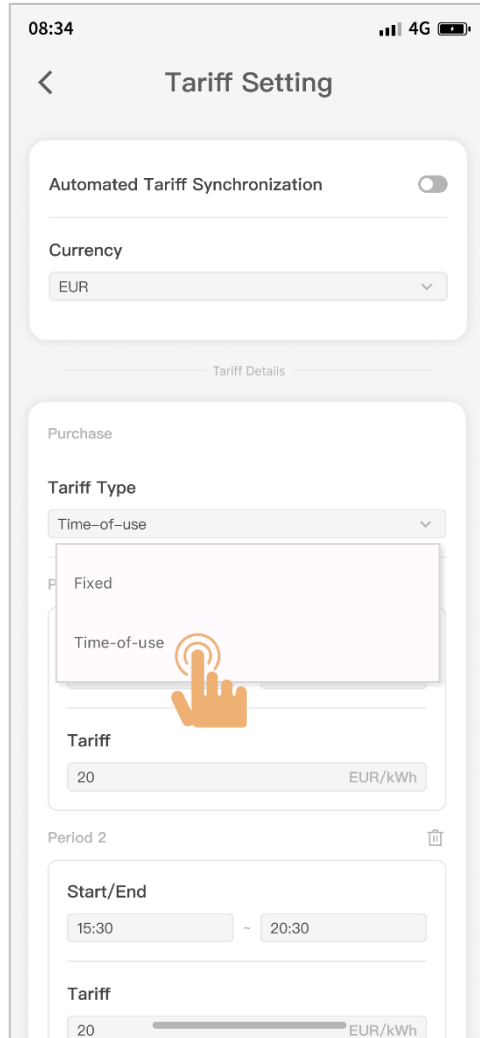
08:34

4G

<

Tariff Setting

Automated Tariff Synchronization

Currency

EUR

Tariff Details

Purchase

Tariff Type

Time-of-use

P

Fixed

Time-of-use

Tariff

20

EUR/kWh

Period 2

Start/End

15:30

~

20:30

Tariff

20

EUR/kWh